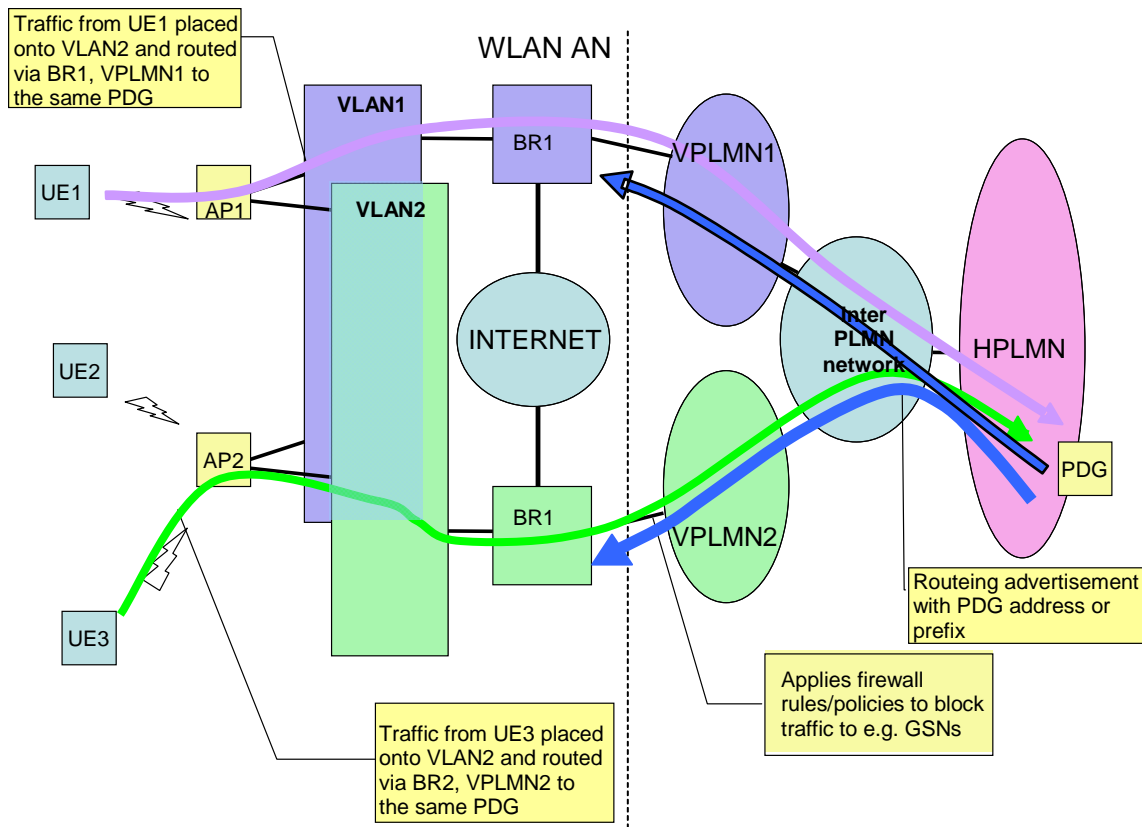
Traffic from UE1 placed onto VLAN2 and routed via BR1, VPLMN1 to the same PDG

WLAN AN

VLAN1

BR1

VPLMN1

UE1

AP1

VLAN2

INTERNET

Inter PLMN network

HPLMN

UE2

AP2

PDG

BR1

VPLMN2

Routeing advertisement with PDG address or prefix

UE3

Applies firewall rules/policies to block traffic to e.g. GSNs

Traffic from UE3 placed onto VLAN2 and routed via BR2, VPLMN2 to the same PDG